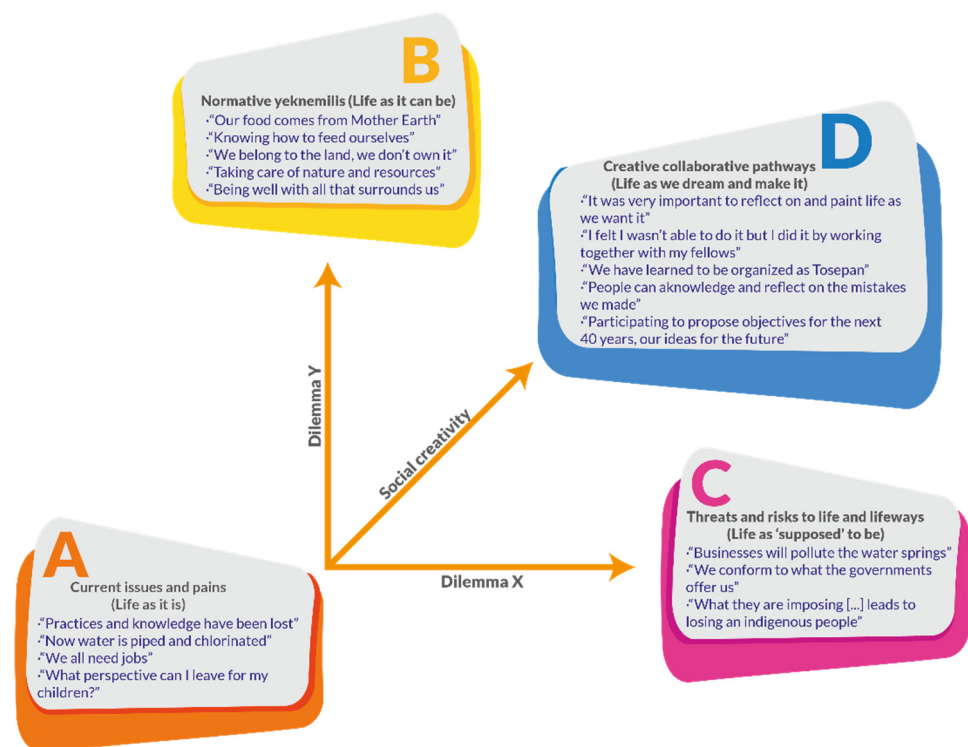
B
Normative yeknemilis (Life as it can be)
-"Our food comes from Mother Earth"
-"Knowing how to feed ourselves"
-"We belong to the land, we don't own it"
-"Taking care of nature and resources"
-"Being well with all that surrounds us"

D
Creative collaborative pathways
(Life as we dream and make it)
-"It was very important to reflect on and paint life as we want it"
-"I felt I wasn't able to do it but I did it by working together with my fellows"
-"We have learned to be organized as Tosepan"
-"People can aknowledge and reflect on the mistakes we made"
-"Participating to propose objectives for the next 40 years, our ideas for the future"

Dilemma Y

Social creativity

Dilemma X

C
Threats and risks to life and lifeways
(Life as 'supposed' to be)
-"Businesses will pollute the water springs"
-"We conform to what the governments offer us"
-"What they are imposing [...] leads to losing an indigenous people"

A
Current issues and pains
(Life as it is)
-"Practices and knowledge have been lost"
-"Now water is piped and chlorinated"
-"We all need jobs"
-"What perspective can I leave for my children?"